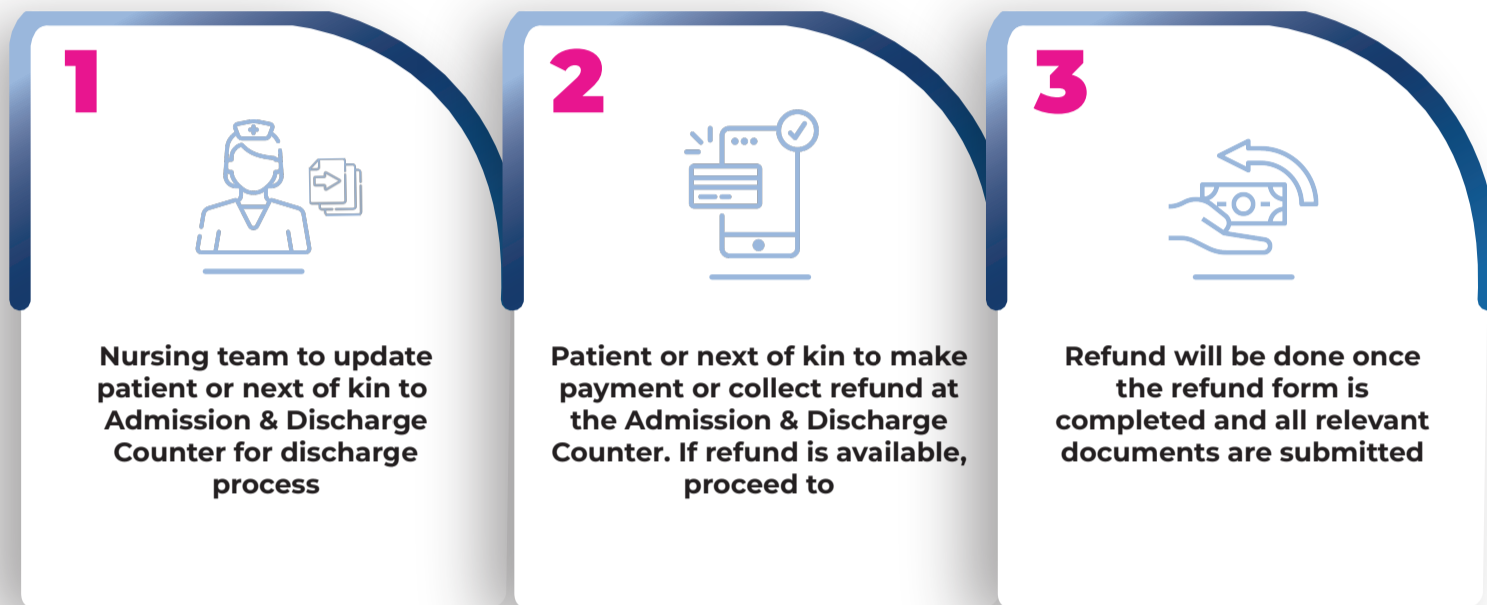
1

Nursing team to update patient or next of kin to Admission & Discharge Counter for discharge process

2

Patient or next of kin to make payment or collect refund at the Admission & Discharge Counter. If refund is available, proceed to

3

Refund will be done once the refund form is completed and all relevant documents are submitted